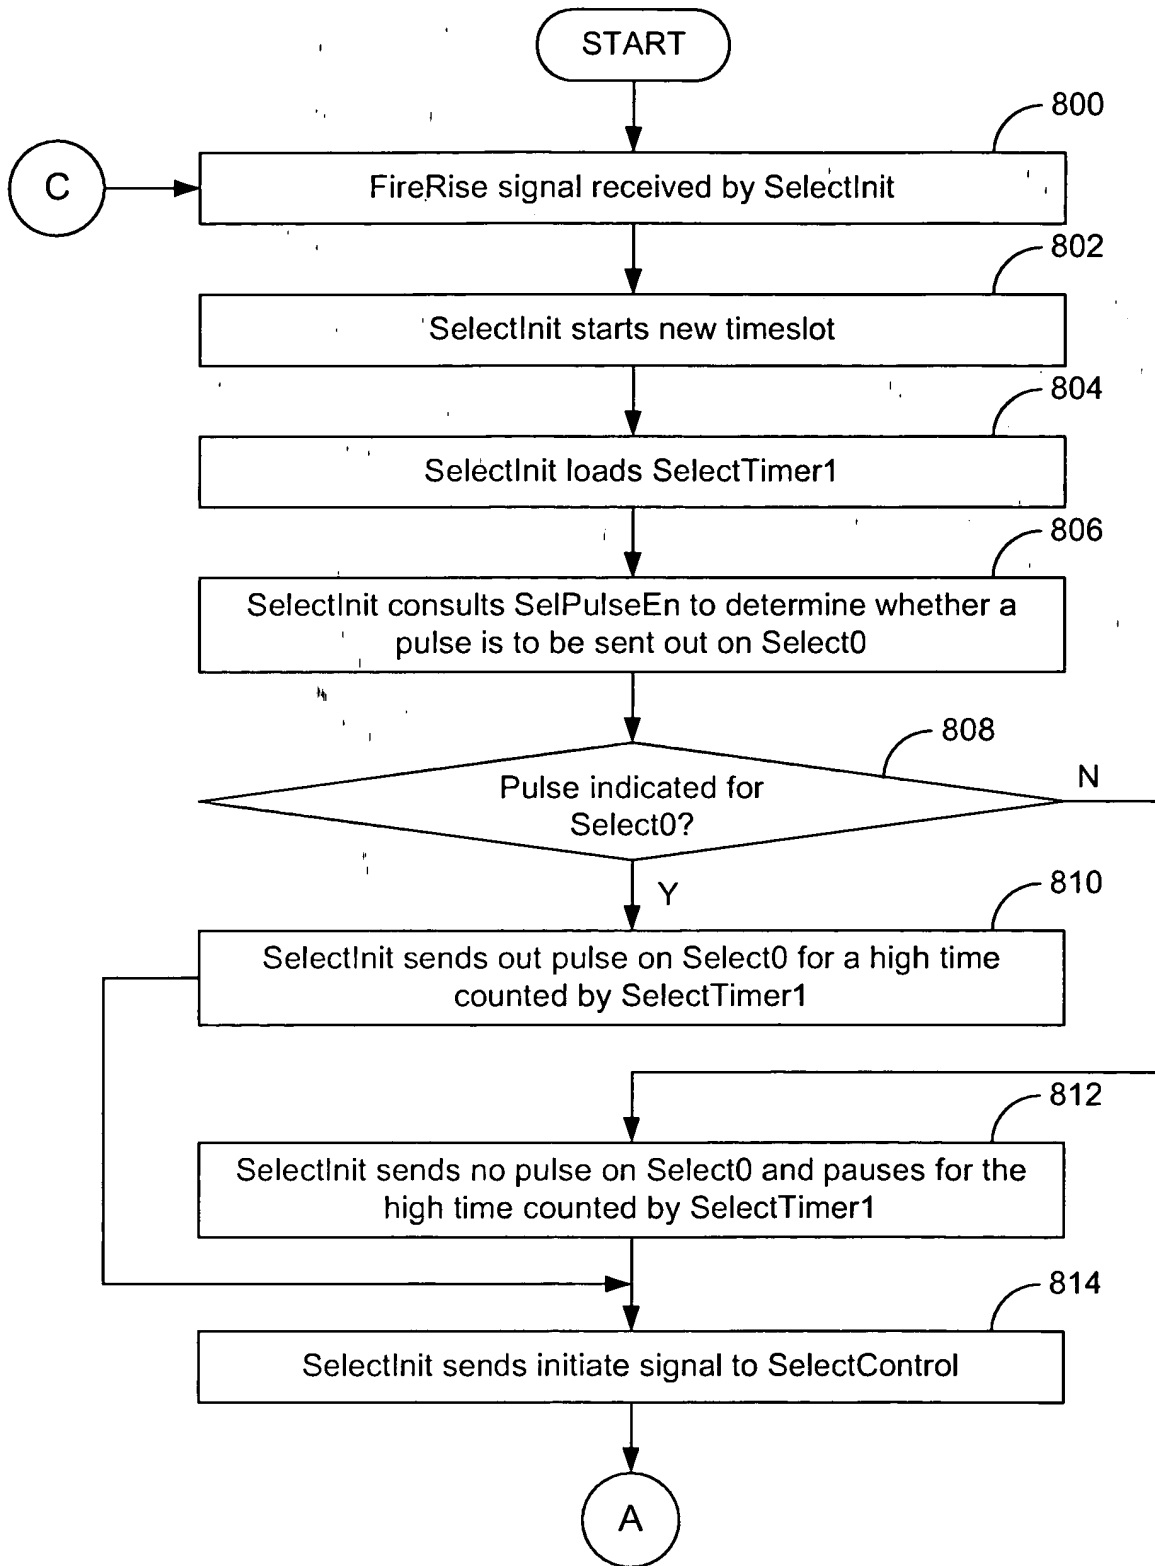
START

800

C

FireRise signal received by SelectInit

802

SelectInit starts new timeslot

804

SelectInit loads SelectTimer1

806

SelectInit consults SelPulseEn to determine whether a pulse is to be sent out on Select0

808

Pulse indicated for Select0?

N

Y

810

SelectInit sends out pulse on Select0 for a high time counted by SelectTimer1

812

SelectInit sends no pulse on Select0 and pauses for the high time counted by SelectTimer1

814

SelectInit sends initiate signal to SelectControl

A